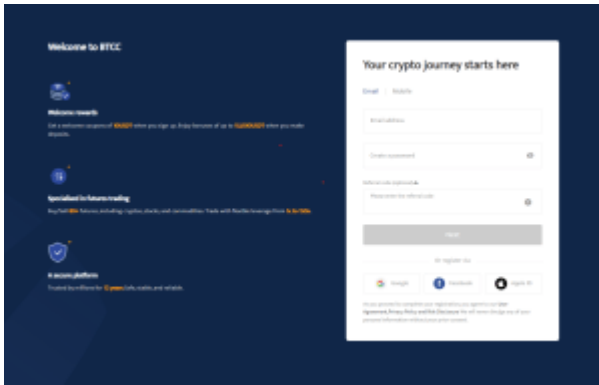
Welcome to BTCC

Welcome rewards

Get a welcome coupon of 10USDT when you sign up. Enjoy bonuses of up to 10,000USDT when you make deposits.

Specialised in futures trading

Buy/Sell 300+ futures, including cryptos, stocks, and commodities. Trade with flexible leverage from 1x to 150x.

A secure platform

Trusted by millions for 12 years. Safe, stable, and reliable.

Your crypto journey starts here

Email Mobile

Email address

Create a password

Referral code (optional)

Please enter the referral code

Next

Or register via

Google Facebook Apple ID

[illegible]